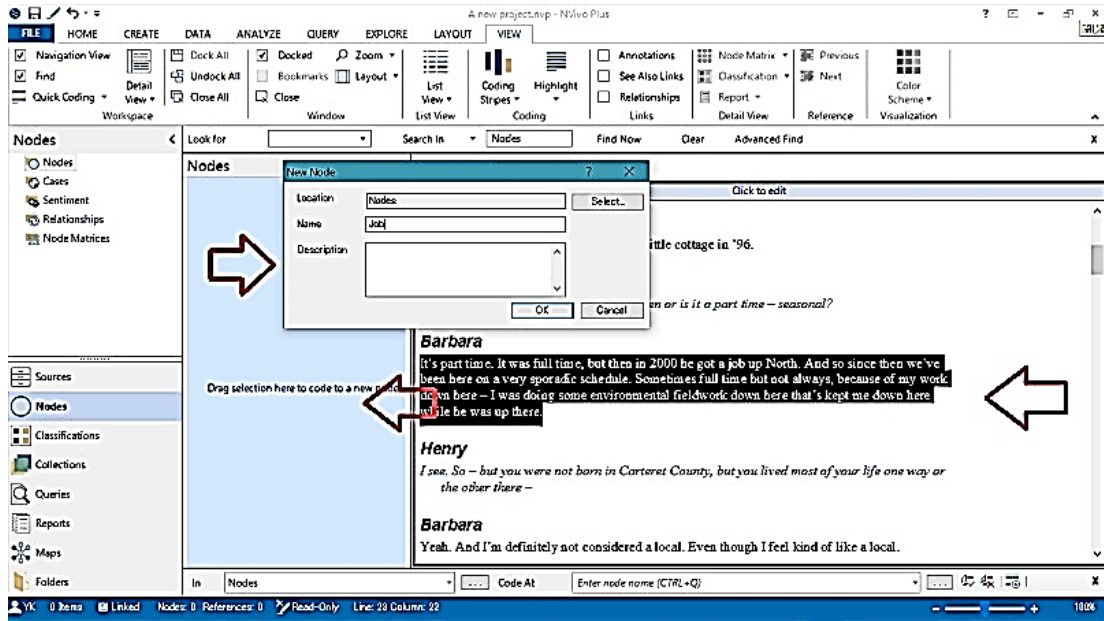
A new project.nvp - NVivo Plus

FILE HOME CREATE DATA ANALYZE QUERY EXPLORE LAYOUT VIEW

Navigation View
Find
Quick Coding
Detail View
Workspace
Dock All
Undock All
Close All
Docked
Bookmarks
Close
Zoom
Layout
Window
List View
List View
Coding Stripes
Highlight
Coding
Annotations
See Also Links
Relationships
Links
Node Matrix
Classification
Report
Detail View
Previous
Next
Reference
Color Scheme
Visualization

Nodes
Nodes
Cases
Sentiment
Relationships
Node Matrices

Look for Search In Nodes Find Now Clear Advanced Find

Nodes

New Node
Location Nodes Select...
Name Job
Description
OK Cancel

Click to edit

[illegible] little cottage in '96.

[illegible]en or is it a part time – seasonal?

Barbara
It's part time. It was full time, but then in 2000 he got a job up North. And so since then we've been here on a very sporadic schedule. Sometimes full time but not always, because of my work down here – I was doing some environmental fieldwork down here that's kept me down here while he was up there.

Henry
I see. So – but you were not born in Carteret County, but you lived most of your life one way or the other there –

Barbara
Yeah. And I'm definitely not considered a local. Even though I feel kind of like a local.

Drag selection here to code to a new node

Sources
Nodes
Classifications
Collections
Queries
Reports
Maps
Folders

In Nodes Code At Enter node name (CTRL+Q)

YK 0 Items Linked Nodes: 0 References: 0 Read-Only Line: 23 Column: 22 100%